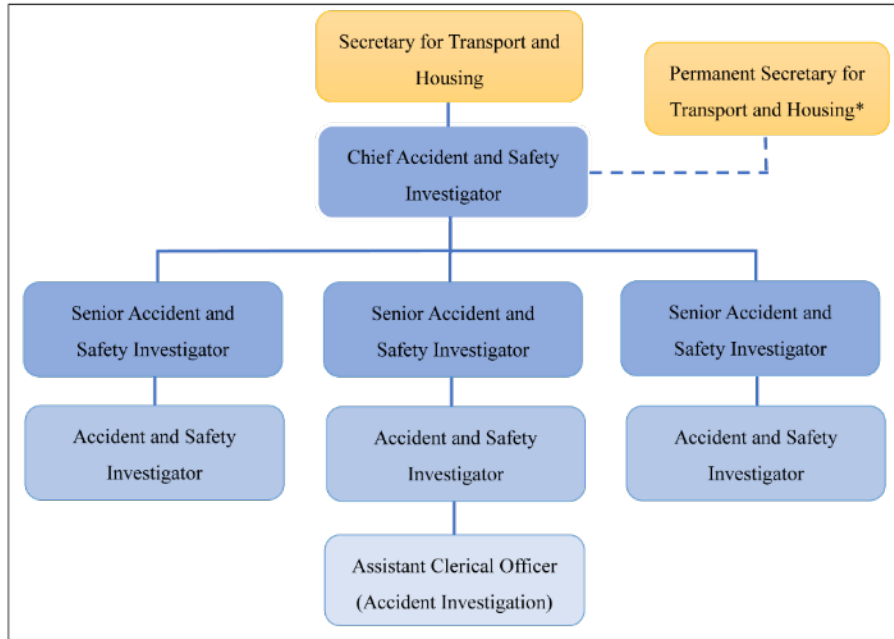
Secretary for Transport and Housing

Permanent Secretary for Transport and Housing*

Chief Accident and Safety Investigator

Senior Accident and Safety Investigator

Senior Accident and Safety Investigator

Senior Accident and Safety Investigator

Accident and Safety Investigator

Accident and Safety Investigator

Accident and Safety Investigator

Assistant Clerical Officer (Accident Investigation)